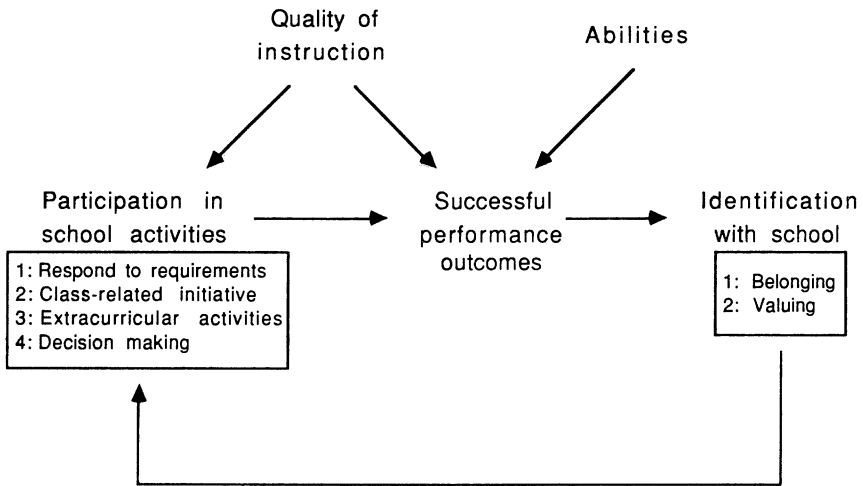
Quality of instruction

Abilities

Participation in school activities

1: Respond to requirements
2: Class-related initiative
3: Extracurricular activities
4: Decision making

Successful performance outcomes

Identification with school

1: Belonging
2: Valuing